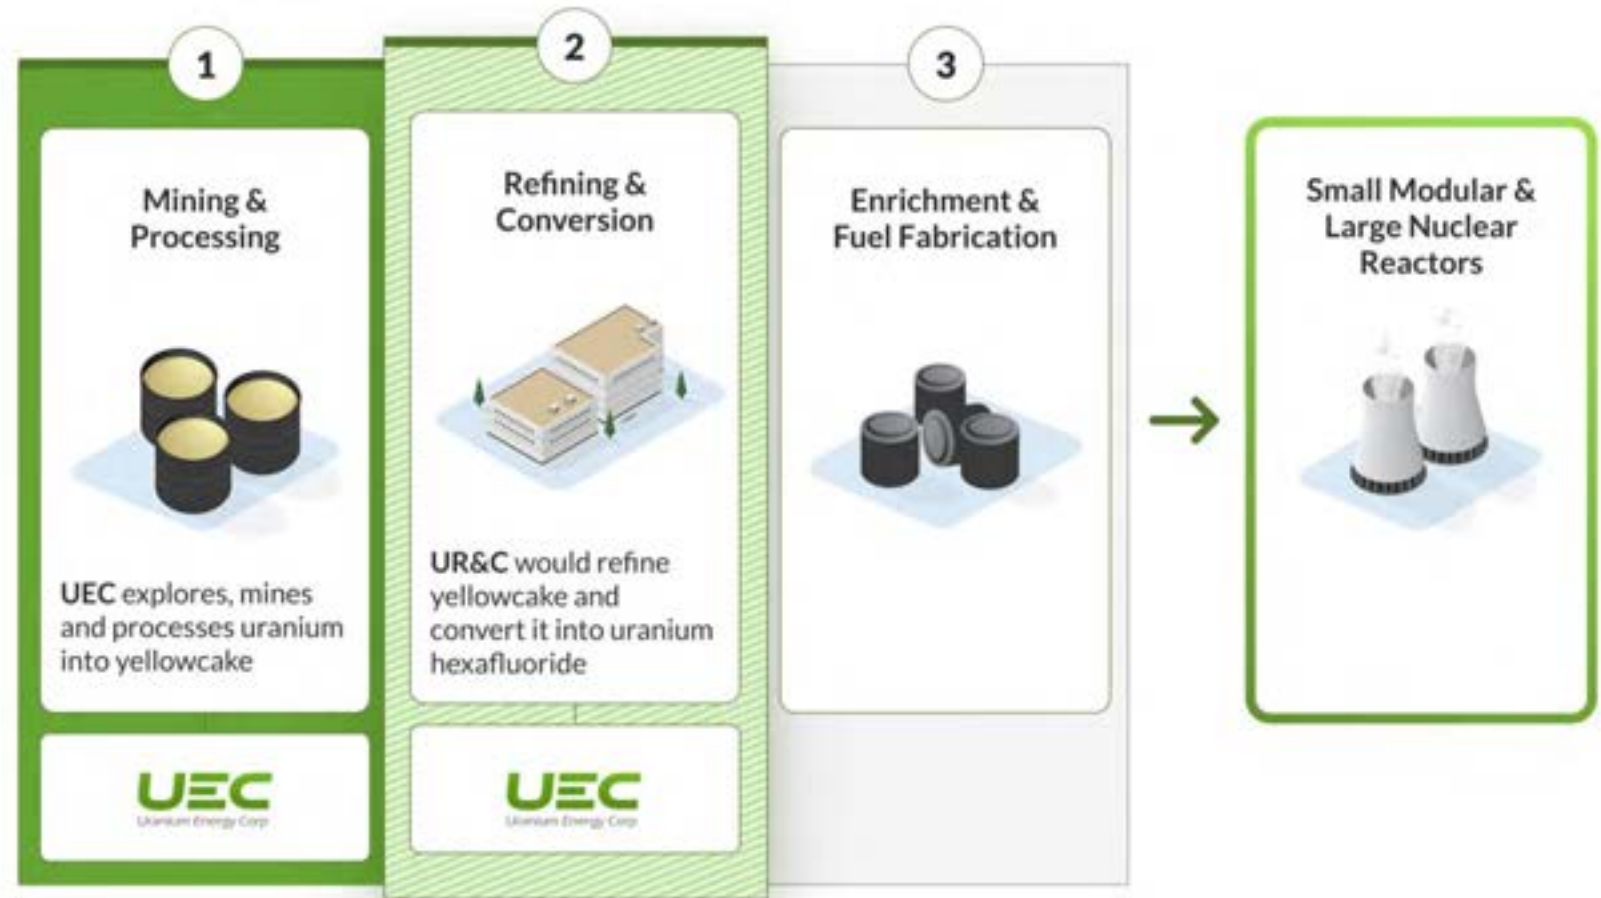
1

Mining & Processing

UEC explores, mines and processes uranium into yellowcake

UEC
Uranium Energy Corp

2

Refining & Conversion

UR&C would refine yellowcake and convert it into uranium hexafluoride

UEC
Uranium Energy Corp

3

Enrichment & Fuel Fabrication

Small Modular & Large Nuclear Reactors